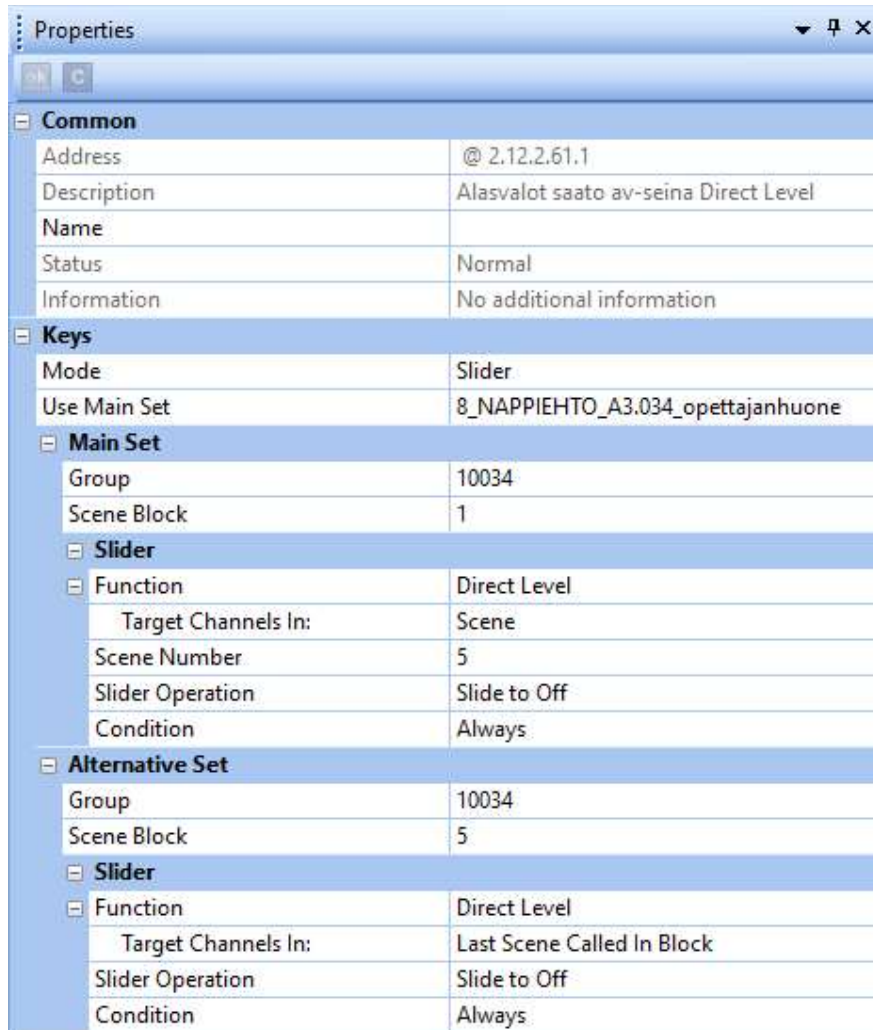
Properties

ok C

Common

| Address | @ 2.12.2.61.1 |
|---|---|
| Description | Alasvalot saato av-seina Direct Level |
| Name | |
| Status | Normal |
| Information | No additional information |

Keys

| Mode | Slider |
|---|---|
| Use Main Set | 8_NAPPIEHTO_A3.034_opettajanhuone |

Main Set

| Group | 10034 |
|---|---|
| Scene Block | 1 |

Slider

| Function | Direct Level |
|---|---|
| Target Channels In: | Scene |
| Scene Number | 5 |
| Slider Operation | Slide to Off |
| Condition | Always |

Alternative Set

| Group | 10034 |
|---|---|
| Scene Block | 5 |

Slider

| Function | Direct Level |
|---|---|
| Target Channels In: | Last Scene Called In Block |
| Slider Operation | Slide to Off |
| Condition | Always |